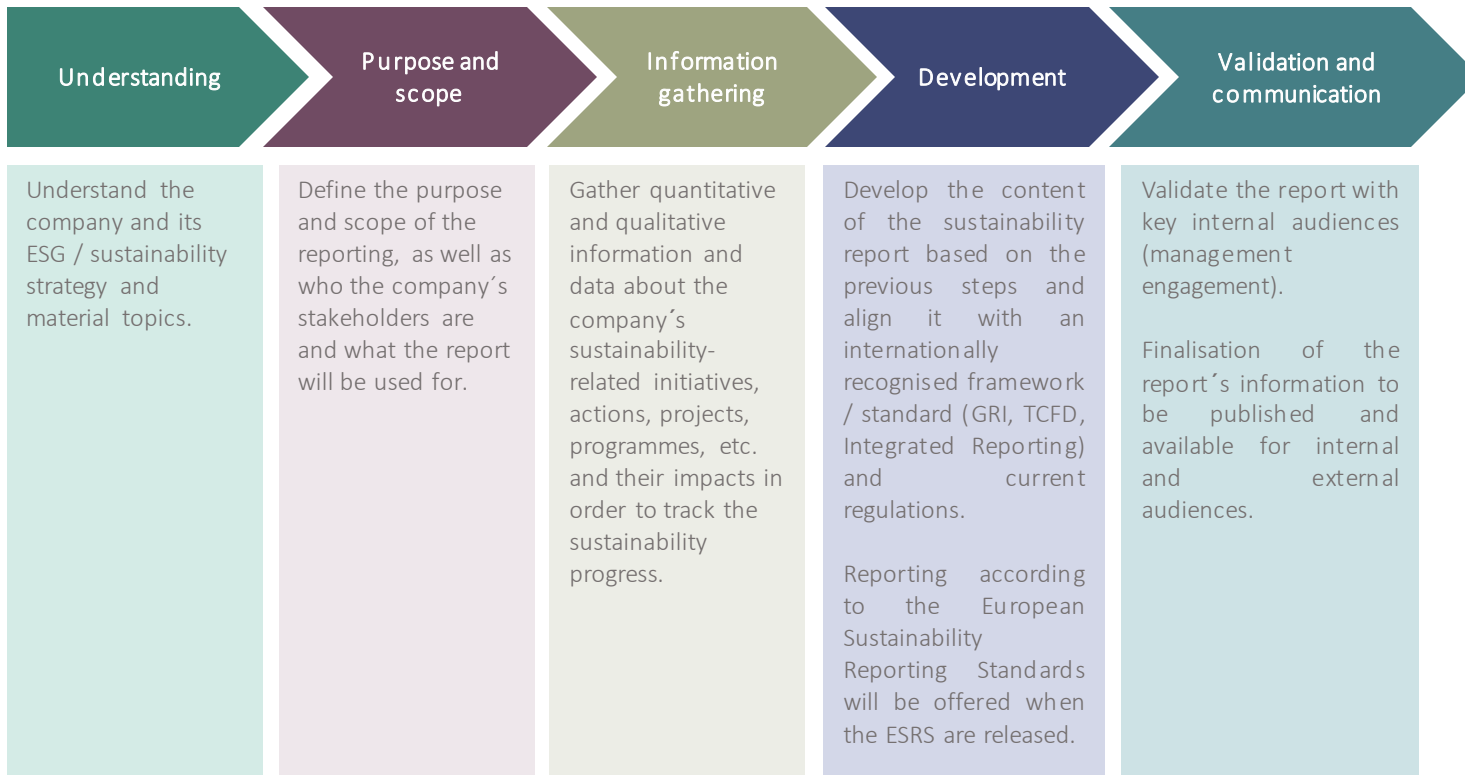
Understanding

Purpose and scope

Information gathering

Development

Validation and communication

Understand the company and its ESG / sustainability strategy and material topics.

Define the purpose and scope of the reporting, as well as who the company´s stakeholders are and what the report will be used for.

Gather quantitative and qualitative information and data about the company´s sustainability-related initiatives, actions, projects, programmes, etc. and their impacts in order to track the sustainability progress.

Develop the content of the sustainability report based on the previous steps and align it with an internationally recognised framework / standard (GRI, TCFD, Integrated Reporting) and current regulations.

Reporting according to the European Sustainability Reporting Standards will be offered when the ESRS are released.

Validate the report with key internal audiences (management engagement).

Finalisation of the report´s information to be published and available for internal and external audiences.